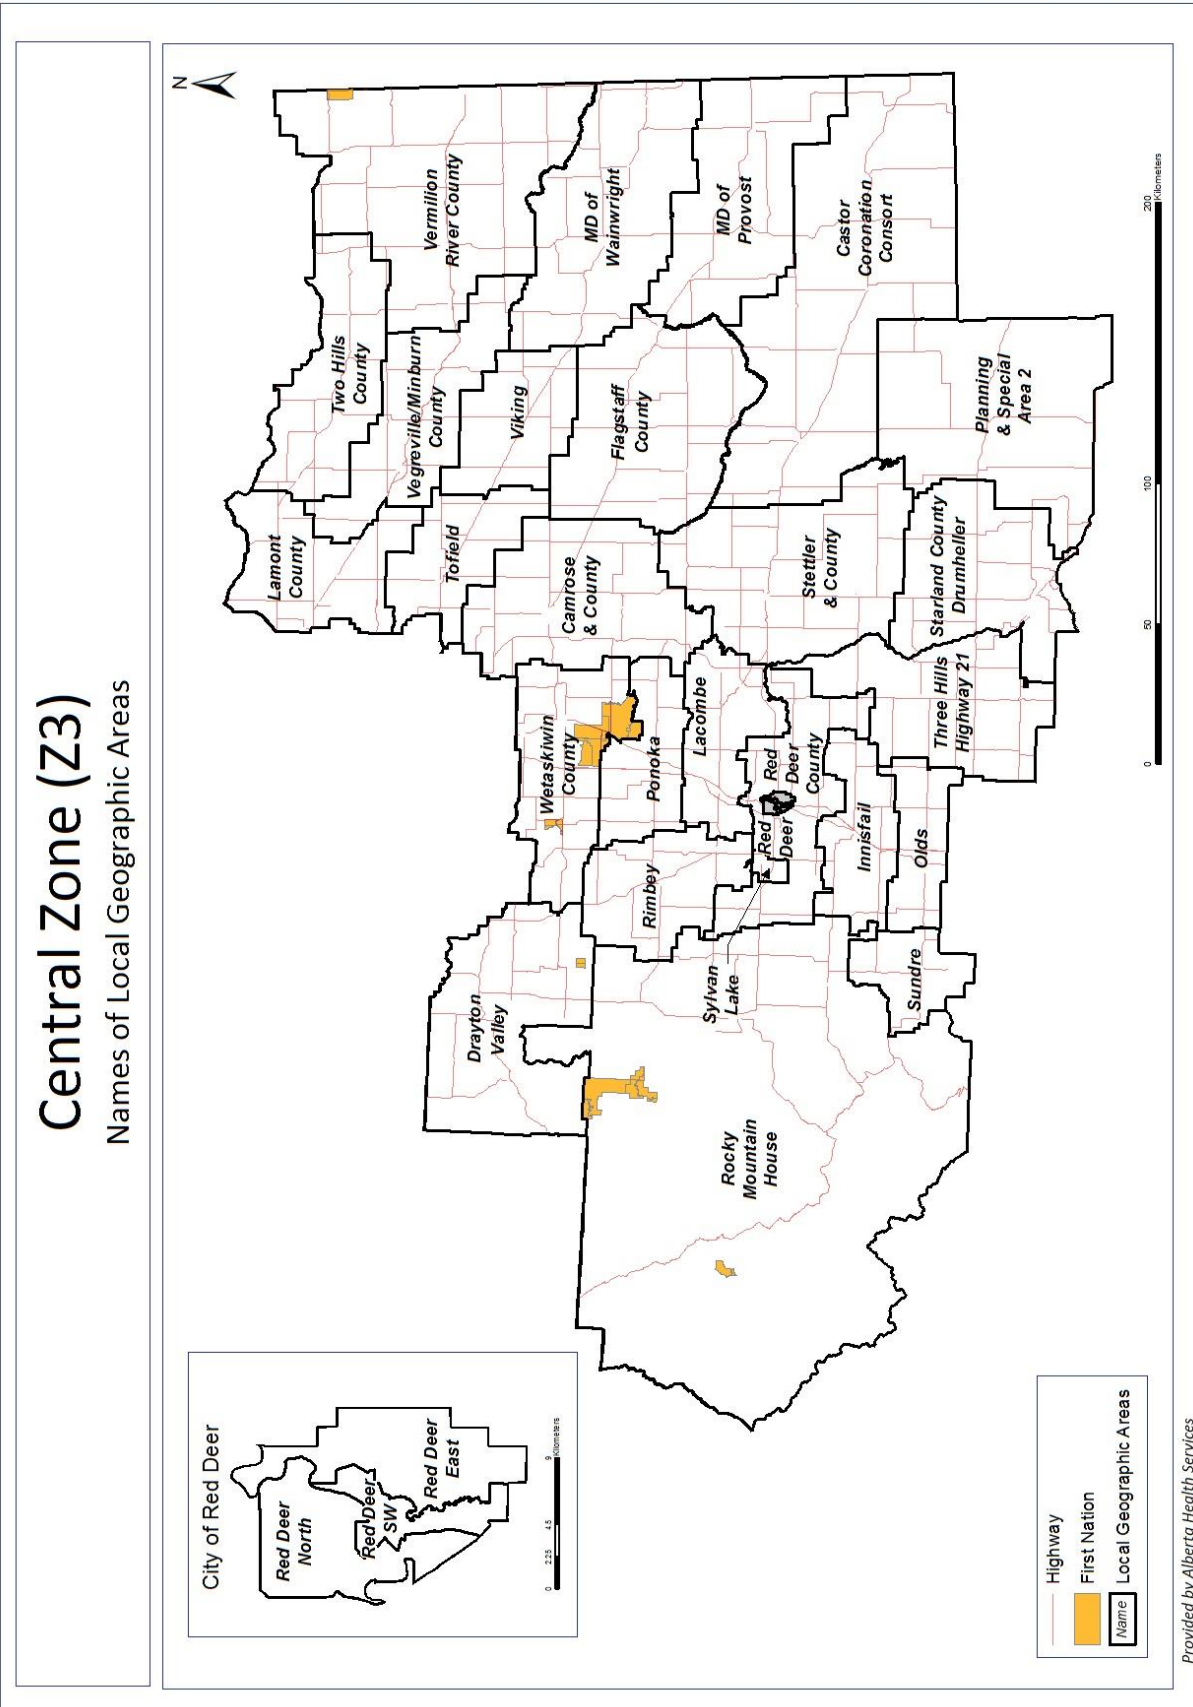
Central Zone (Z3)
Names of Local Geographic Areas

N

Vermilion River County
MD of Wainwright
MD of Provost
Castor Coronation Consort
Two Hills County
Vegreville/Minburn County
Viking
Flagstaff County
Planning & Special Area 2
Lamont County
Tofield
Camrose & County
Stettler & County
Starland County Drumheller
Wetaskiwin County
Ponoka
Lacombe
Red Deer County
Three Hills Highway 21
Red Deer
Innisfail
Olds
Rimbey
Drayton Valley
Sylvan Lake
Sundre
Rocky Mountain House

0 50 100 200 Kilometers

City of Red Deer
Red Deer North
Red Deer SW
Red Deer East
0 2.25 4.5 9 Kilometers

Highway
First Nation
Name Local Geographic Areas

Provided by Alberta Health Services